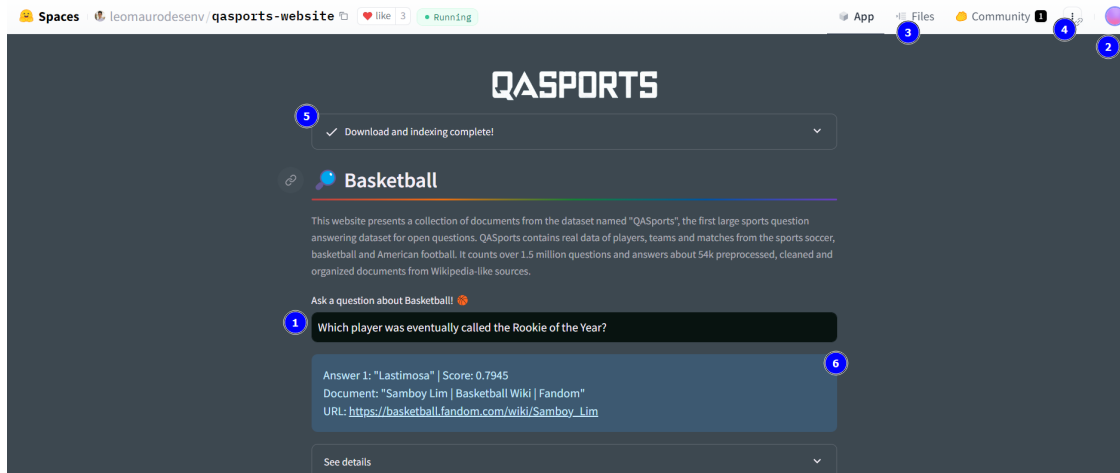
Spaces leomaurodesenv/qasports-website like 3 Running

App Files Community 1

3 4 2

QASPORTS

5

Download and indexing complete!

Basketball

This website presents a collection of documents from the dataset named "QASports", the first large sports question answering dataset for open questions. QASports contains real data of players, teams and matches from the sports soccer, basketball and American football. It counts over 1.5 million questions and answers about 54k preprocessed, cleaned and organized documents from Wikipedia-like sources.

Ask a question about Basketball!

1

Which player was eventually called the Rookie of the Year?

6

Answer 1: "Lastimosa" | Score: 0.7945
Document: "Samboy Lim | Basketball Wiki | Fandom"
URL: https://basketball.fandom.com/wiki/Samboy_Lim

See details